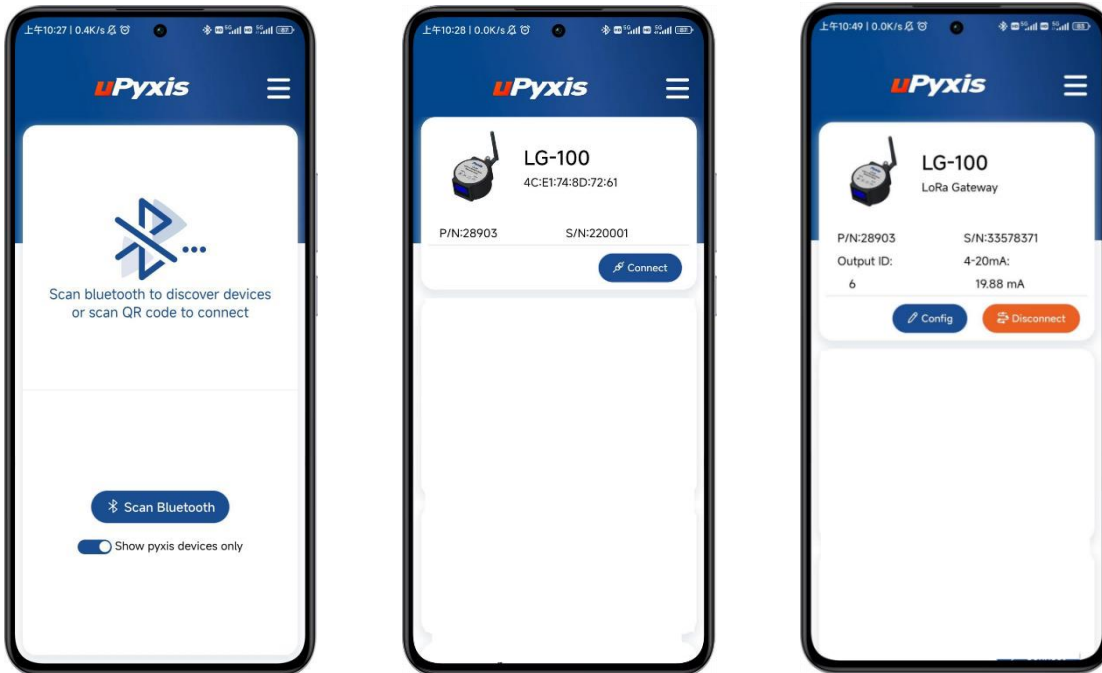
上午10:27 | 0.4K/s

uPyxis

Scan bluetooth to discover devices or scan QR code to connect

Scan Bluetooth

Show pyxis devices only

上午10:28 | 0.0K/s

uPyxis

LG-100
4C:E1:74:8D:72:61

P/N:28903 S/N:220001

Connect

上午10:49 | 0.0K/s

uPyxis

LG-100
LoRa Gateway

P/N:28903 S/N:33578371
Output ID: 4-20mA:
6 19.88 mA

Config Disconnect